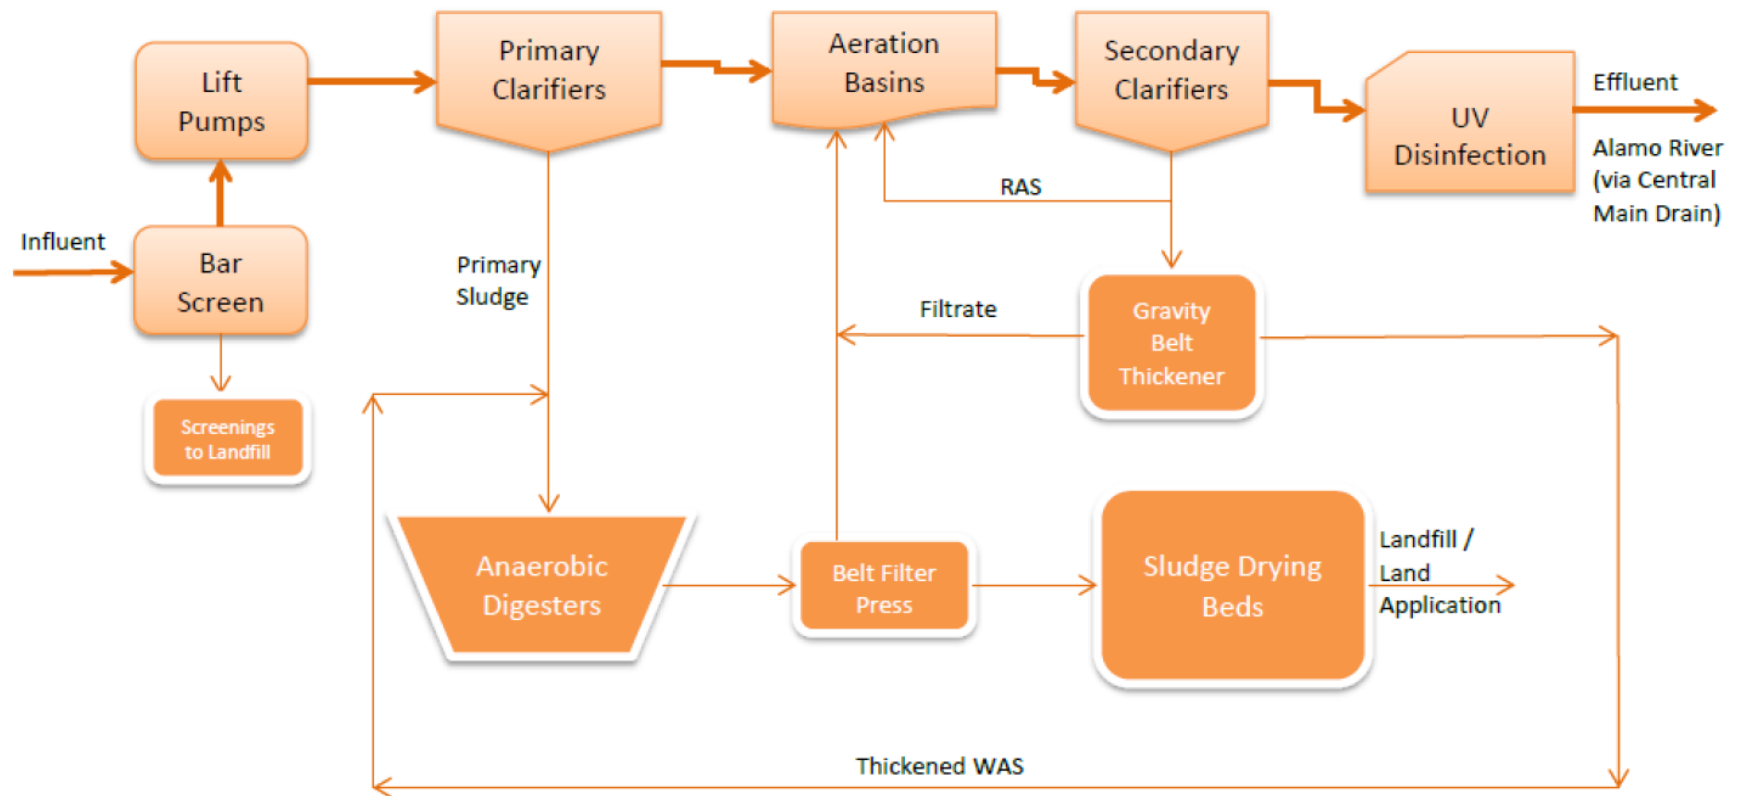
Lift Pumps

Primary Clarifiers

Aeration Basins

Secondary Clarifiers

UV Disinfection

Effluent

Alamo River (via Central Main Drain)

Influent

Bar Screen

Screenings to Landfill

Primary Sludge

RAS

Filtrate

Gravity Belt Thickener

Anaerobic Digesters

Belt Filter Press

Sludge Drying Beds

Landfill / Land Application

Thickened WAS